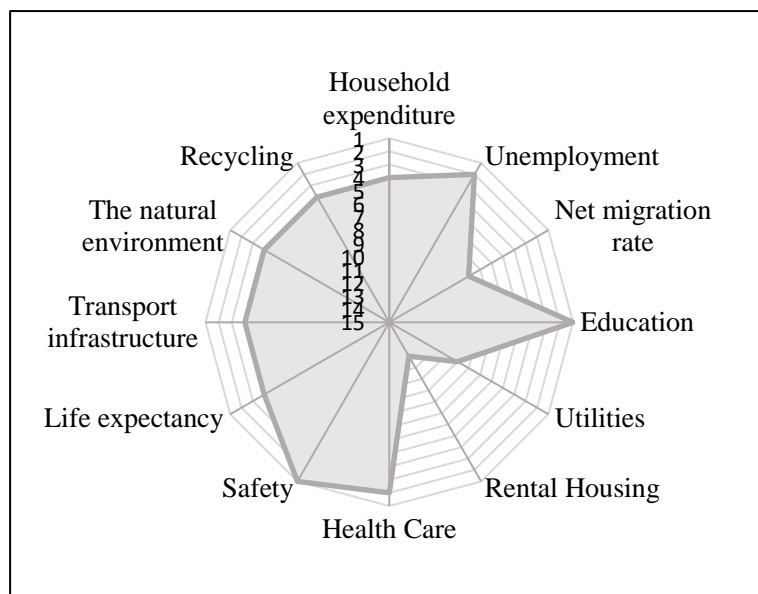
Household expenditure

1
2
3
4
5
6
7
8
9
10
11
12
13
14
15

Unemployment

Net migration rate

Education

Utilities

Rental Housing

Health Care

Safety

Life expectancy

Transport infrastructure

The natural environment

Recycling